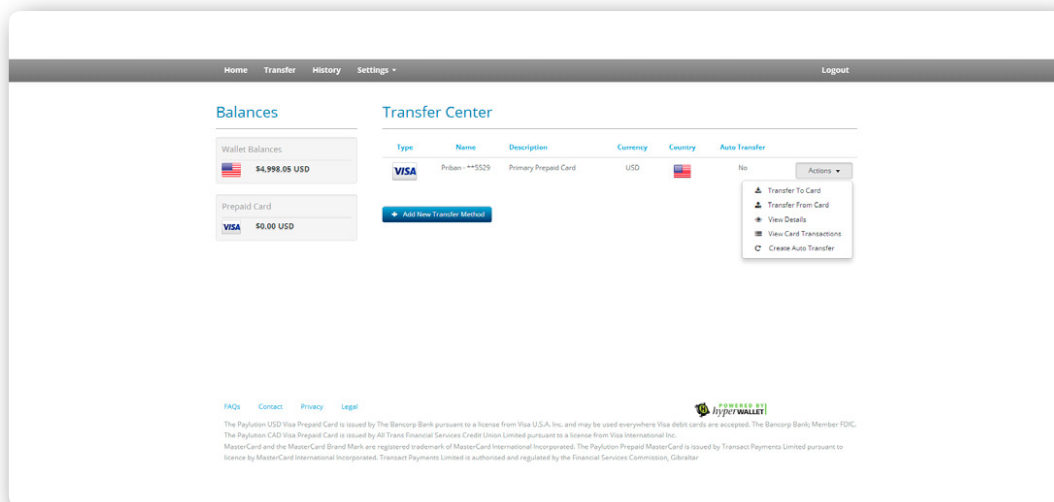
Home Transfer History Settings ▾ Logout

Balances

Wallet Balances

$4,998.05 USD

Prepaid Card

VISA $0.00 USD

Transfer Center

| Type | Name | Description | Currency | Country | Auto Transfer | |
|---|---|---|---|---|---|---|
| VISA | Priban - **5529 | Primary Prepaid Card | USD | | No | Actions ▾ |

Transfer To Card
Transfer From Card
View Details
View Card Transactions
Create Auto Transfer

+ Add New Transfer Method

FAQs Contact Privacy Legal

POWERED BY hyperWALLET

The Paylution USD Visa Prepaid Card is issued by The Bancorp Bank pursuant to a license from Visa U.S.A. Inc. and may be used everywhere Visa debit cards are accepted. The Bancorp Bank; Member FDIC.
The Paylution CAD Visa Prepaid Card is issued by All Trans Financial Services Credit Union Limited pursuant to a license from Visa International Inc.
MasterCard and the MasterCard Brand Mark are registered trademark of MasterCard International Incorporated. The Paylution Prepaid MasterCard is issued by Transact Payments Limited pursuant to licence by MasterCard International Incorporated. Transact Payments Limited is authorised and regulated by the Financial Services Commission, Gibraltar